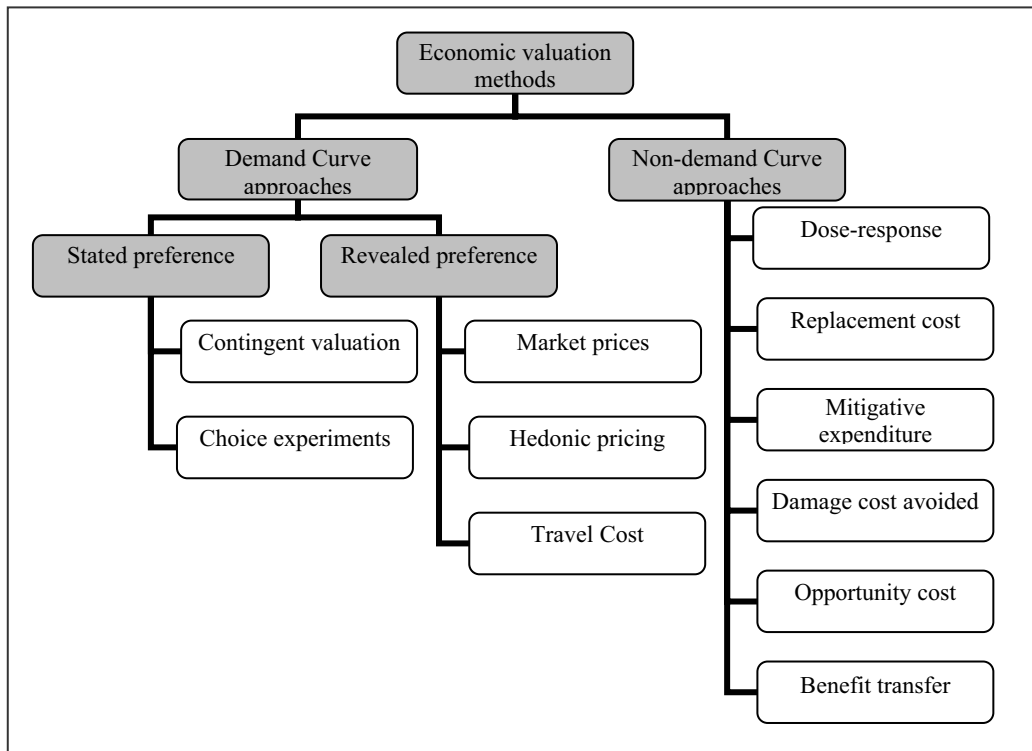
Economic valuation methods

Demand Curve approaches

Non-demand Curve approaches

Stated preference

Revealed preference

Contingent valuation

Choice experiments

Market prices

Hedonic pricing

Travel Cost

Dose-response

Replacement cost

Mitigative expenditure

Damage cost avoided

Opportunity cost

Benefit transfer